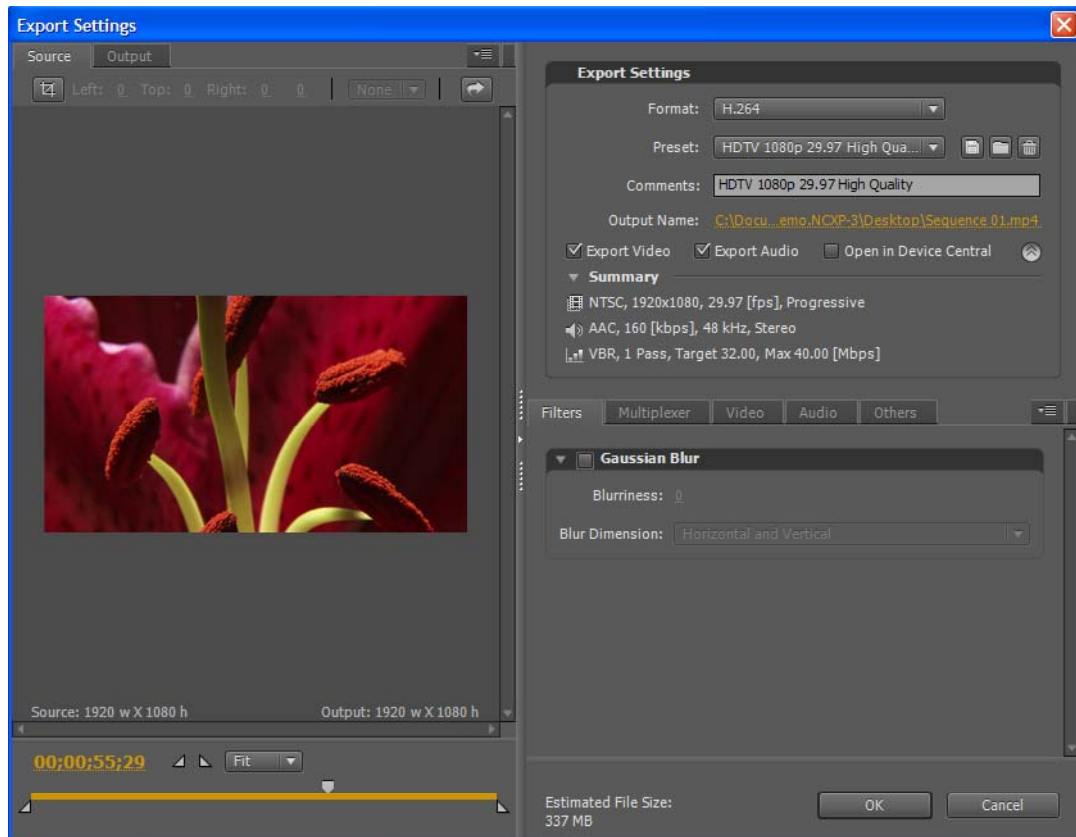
Export Settings

Source Output

Left: 0 Top: 0 Right: 0 0 None

Source: 1920 w X 1080 h Output: 1920 w X 1080 h

00;00;55;29 Fit

Export Settings

Format: H.264

Preset: HDTV 1080p 29.97 High Qua...

Comments: HDTV 1080p 29.97 High Quality

Output Name: C:\Docu...emo.NCXP-3\Desktop\Sequence 01.mp4

Export Video Export Audio Open in Device Central

Summary

NTSC, 1920x1080, 29.97 [fps], Progressive

AAC, 160 [kbps], 48 kHz, Stereo

VBR, 1 Pass, Target 32.00, Max 40.00 [Mbps]

Filters Multiplexer Video Audio Others

Gaussian Blur

Blurriness: 0

Blur Dimension: Horizontal and Vertical

Estimated File Size: 337 MB

OK Cancel